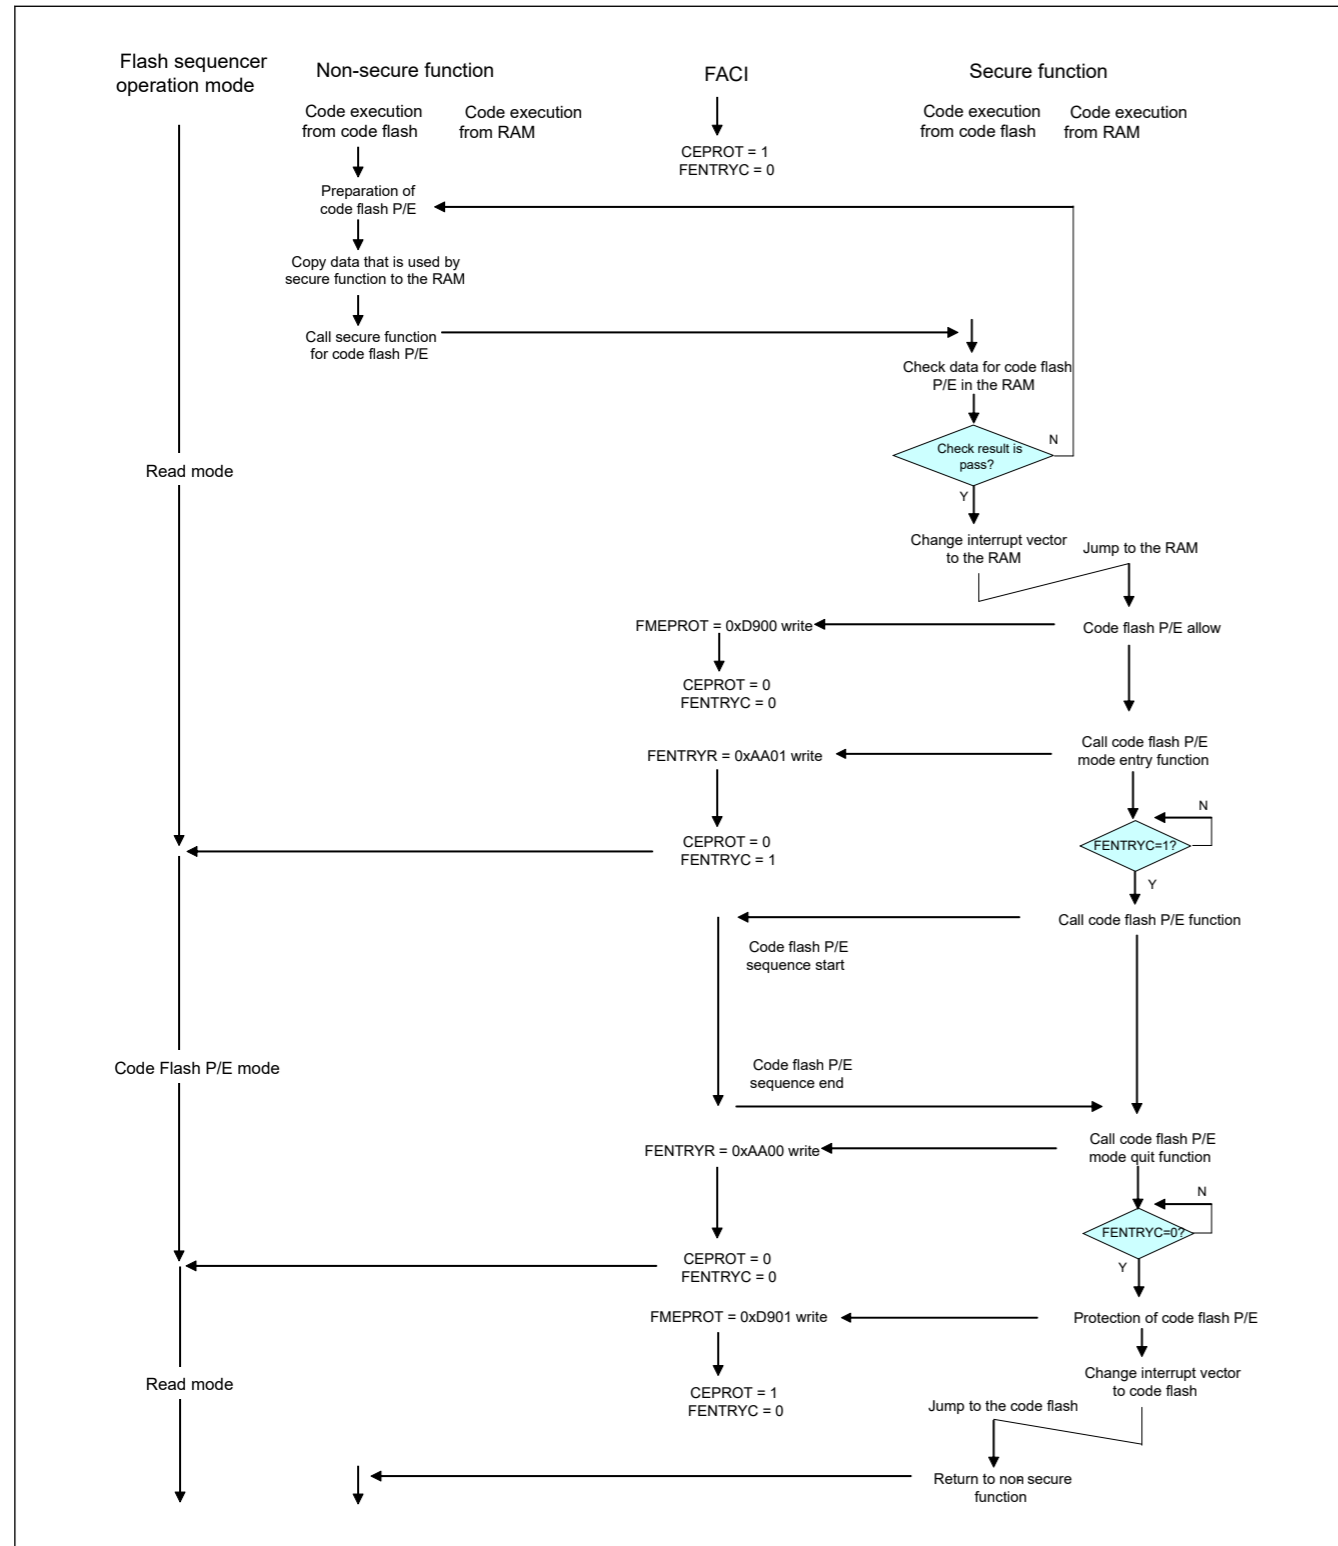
Flash sequencer operation mode

Non-secure function

Code execution from code flash

Code execution from RAM

FACI

CEPROT = 1
FENTRYC = 0

Secure function

Code execution from code flash

Code execution from RAM

Preparation of code flash P/E

Copy data that is used by secure function to the RAM

Call secure function for code flash P/E

Check data for code flash P/E in the RAM

Check result is pass?

N

Y

Read mode

Change interrupt vector to the RAM

Jump to the RAM

FMEPROT = 0xD900 write

Code flash P/E allow

CEPROT = 0
FENTRYC = 0

FENTRYR = 0xAA01 write

Call code flash P/E mode entry function

N

FENTRYC=1?

Y

CEPROT = 0
FENTRYC = 1

Call code flash P/E function

Code flash P/E sequence start

Code Flash P/E mode

Code flash P/E sequence end

FENTRYR = 0xAA00 write

Call code flash P/E mode quit function

N

FENTRYC=0?

Y

CEPROT = 0
FENTRYC = 0

FMEPROT = 0xD901 write

Protection of code flash P/E

Read mode

Change interrupt vector to code flash

CEPROT = 1
FENTRYC = 0

Jump to the code flash

Return to non secure function